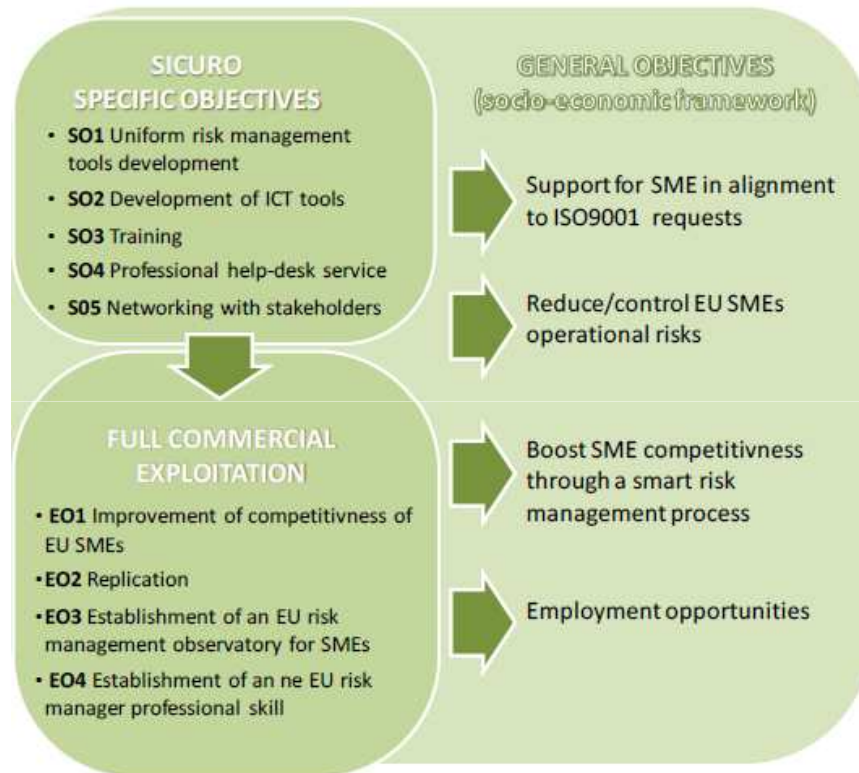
SICURO
SPECIFIC OBJECTIVES

- **SO1** Uniform risk management tools development
- **SO2** Development of ICT tools
- **SO3** Training
- **SO4** Professional help-desk service
- **S05** Networking with stakeholders

GENERAL OBJECTIVES
(socio-economic framework)

Support for SME in alignment to ISO9001 requests

Reduce/control EU SMEs operational risks

FULL COMMERCIAL EXPLOITATION

- **EO1** Improvement of competitivness of EU SMEs
- **EO2** Replication
- **EO3** Establishment of an EU risk management observatory for SMEs
- **EO4** Establishment of an ne EU risk manager professional skill

Boost SME competitivness through a smart risk management process

Employment opportunities